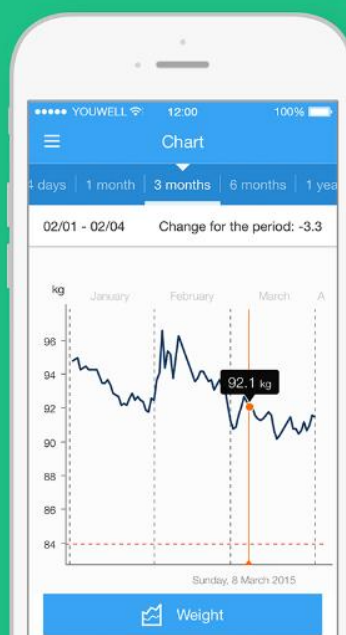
••••• YOUWELL 12:00 100%

Chart

4 days | 1 month | 3 months | 6 months | 1 yea

02/01 - 02/04 Change for the period: -3.3

kg January February March A

96
94
92
90
88
86
84

92.1 kg

Sunday, 8 March 2015

Weight